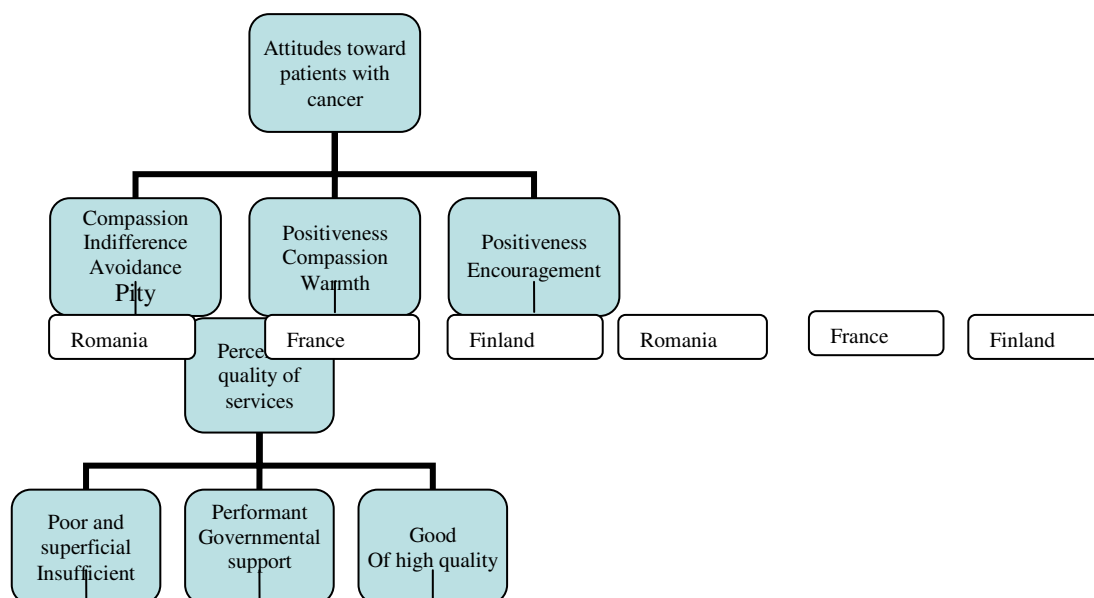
Attitudes toward patients with cancer

Compassion Indifference Avoidance Pity

Positiveness Compassion Warmth

Positiveness Encouragement

Romania

France

Finland

Romania

France

Finland

Perce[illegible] quality of services

Poor and superficial Insufficient

Performant Governmental support

Good Of high quality